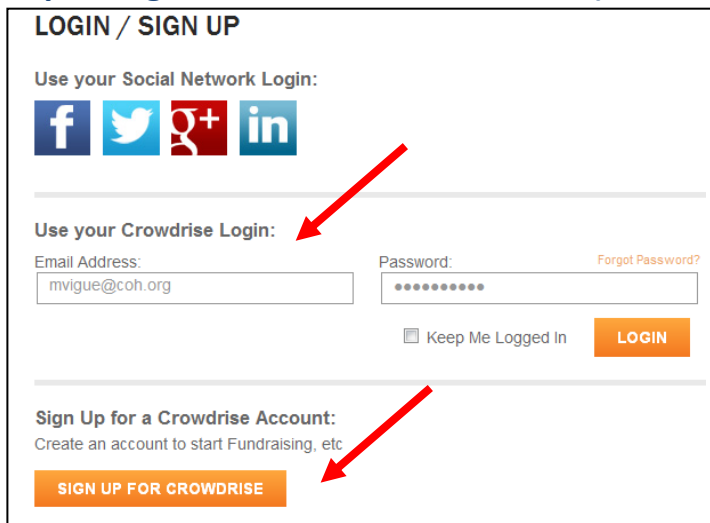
LOGIN / SIGN UP

Use your Social Network Login:

f g+ in

Use your Crowdrise Login:

Email Address:
mvigue@coh.org

Password:
••••••••••

Forgot Password?

Keep Me Logged In

LOGIN

Sign Up for a Crowdrise Account:
Create an account to start Fundraising, etc

SIGN UP FOR CROWDRISE